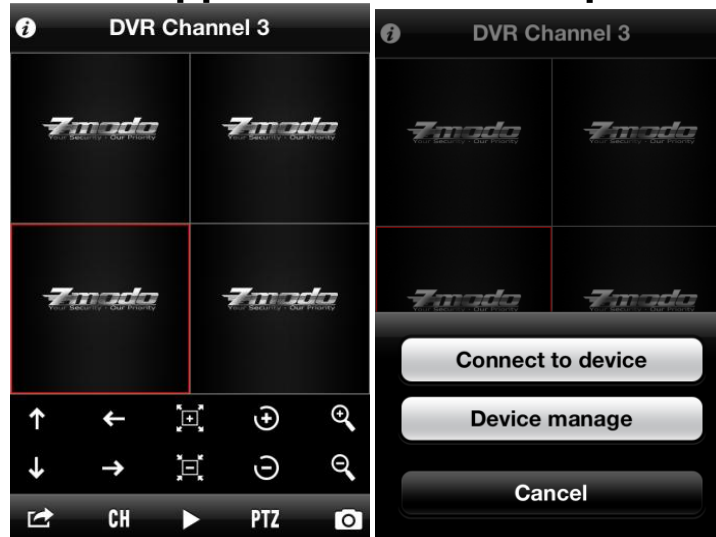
DVR Channel 3

Zmodo
Your Security · Our Priority

Zmodo
Your Security · Our Priority

Zmodo
Your Security · Our Priority

Zmodo
Your Security · Our Priority

CH
PTZ

DVR Channel 3

Zmodo
Your Security · Our Priority

Zmodo
Your Security · Our Priority

Zmodo

Zmodo

Connect to device

Device manage

Cancel